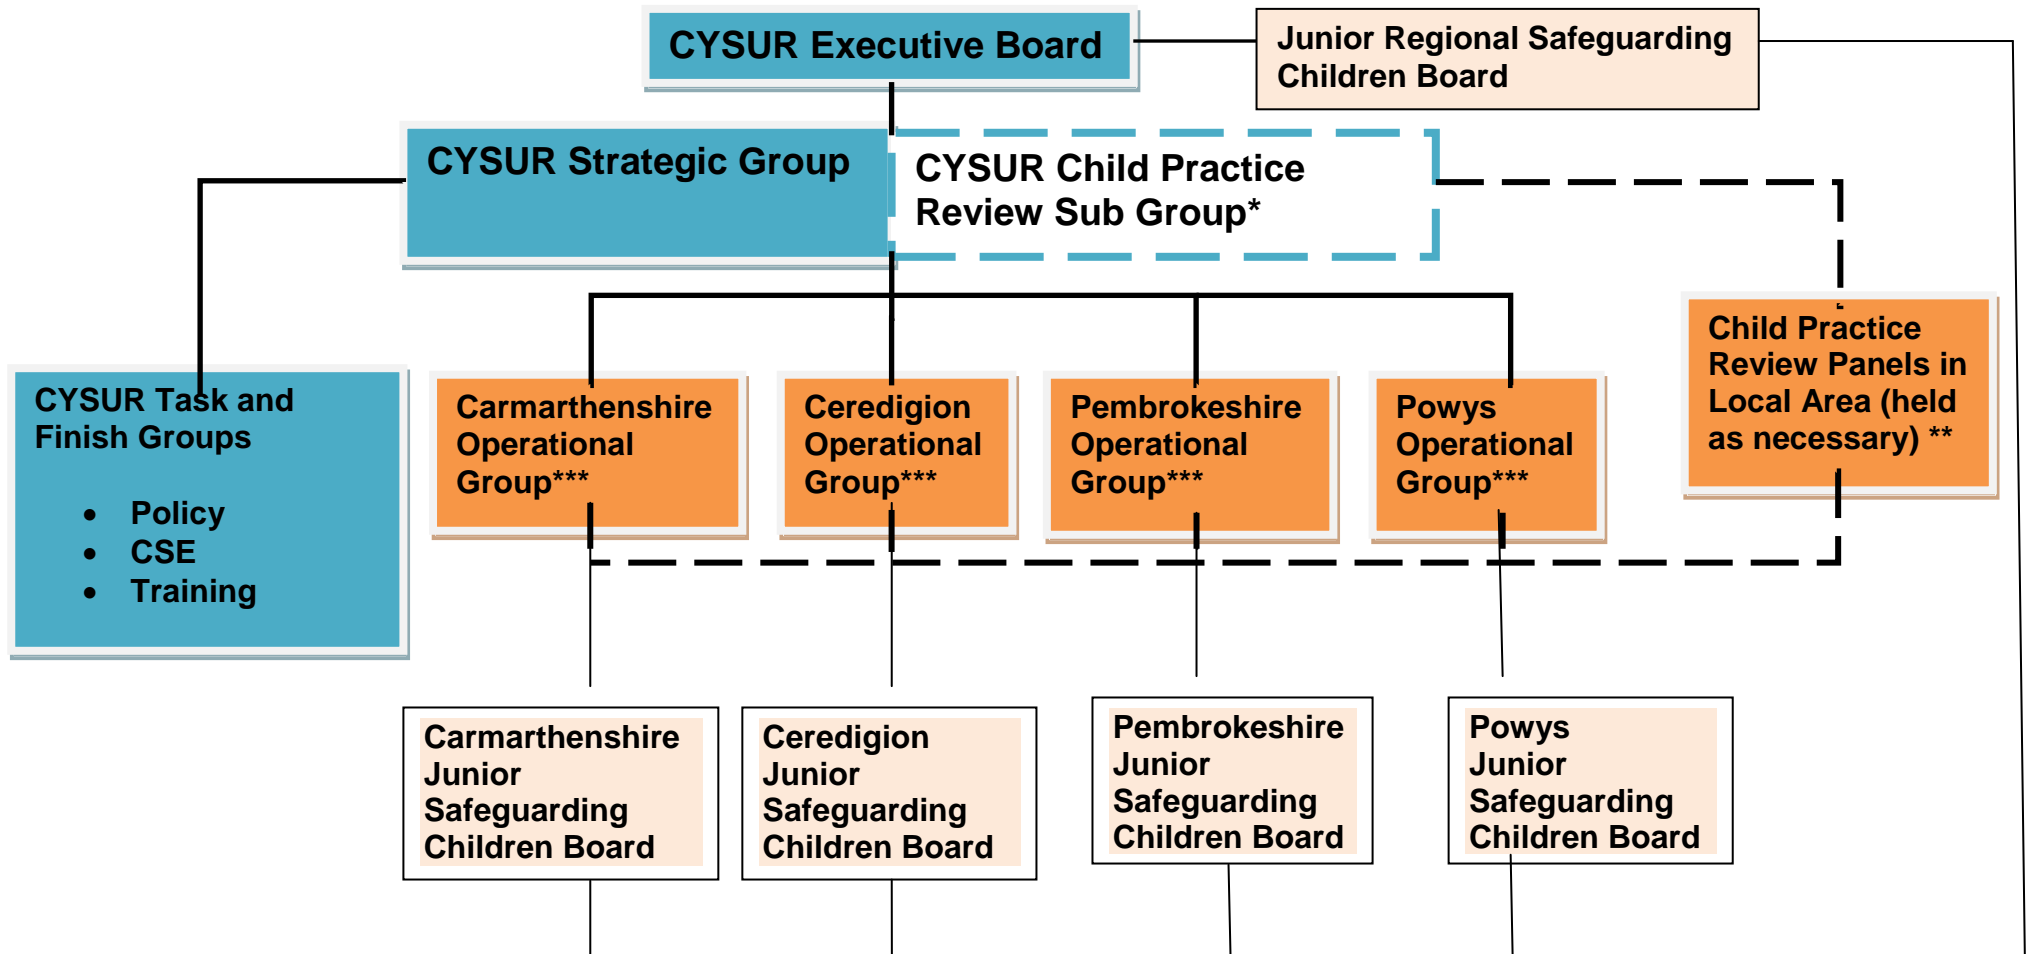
CYSUR Executive Board

Junior Regional Safeguarding Children Board

CYSUR Strategic Group

CYSUR Child Practice Review Sub Group*

Child Practice Review Panels in Local Area (held as necessary) **

CYSUR Task and Finish Groups

- Policy
- CSE
- Training

Carmarthenshire Operational Group***

Ceredigion Operational Group***

Pembrokeshire Operational Group***

Powys Operational Group***

Carmarthenshire Junior Safeguarding Children Board

Ceredigion Junior Safeguarding Children Board

Pembrokeshire Junior Safeguarding Children Board

Powys Junior Safeguarding Children Board